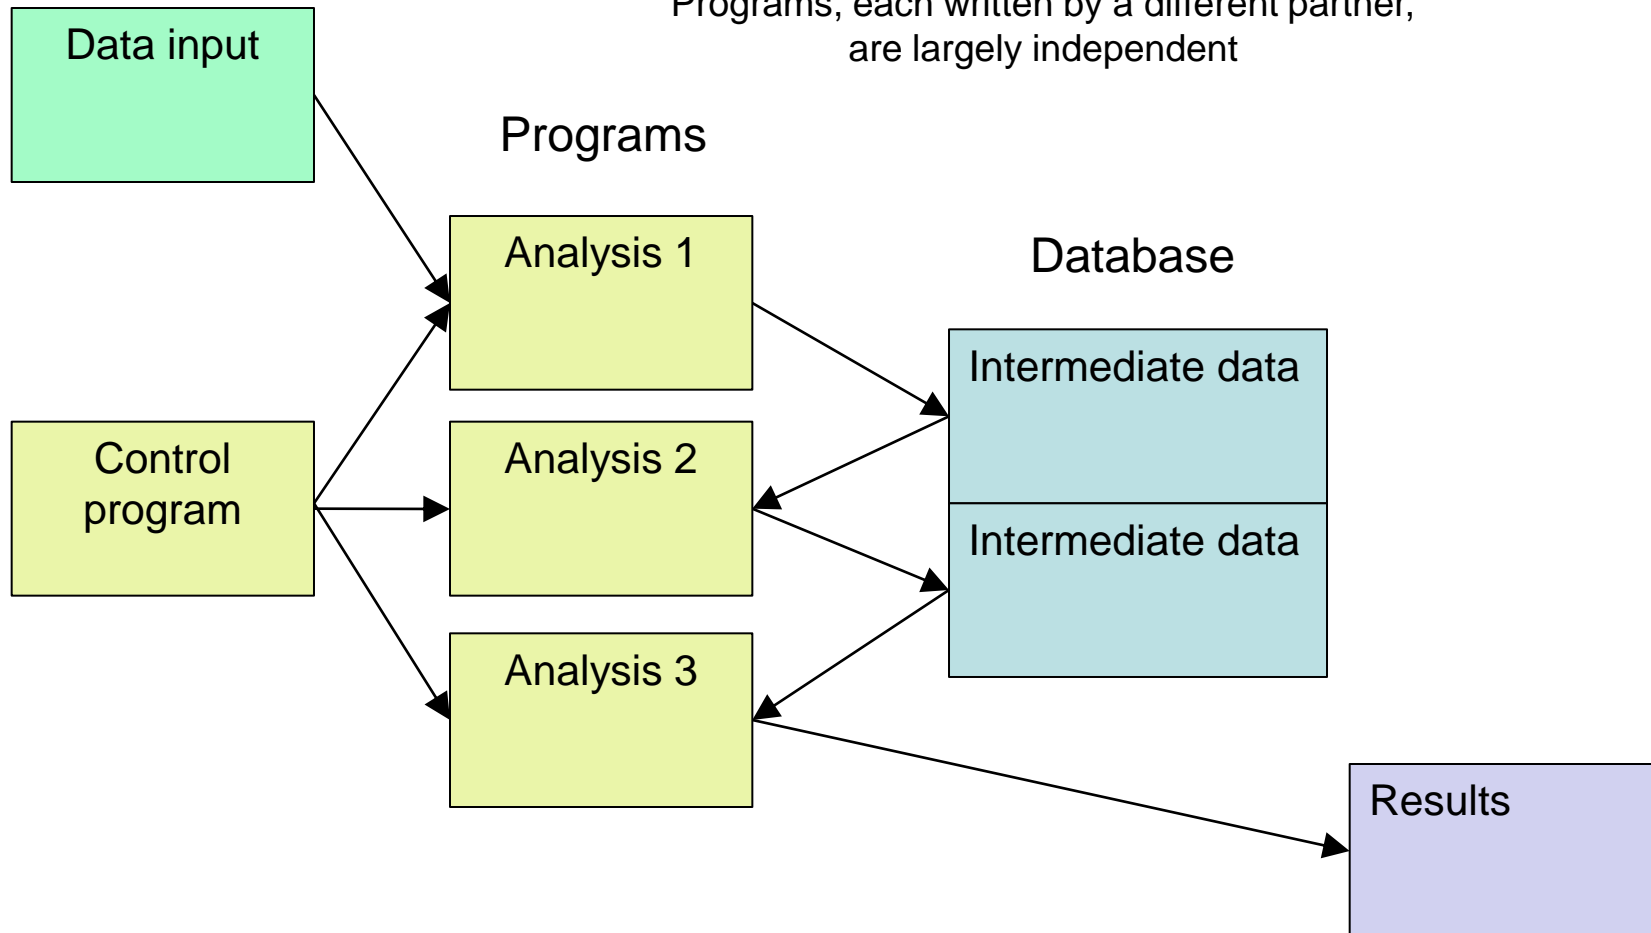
Programs, each written by a different partner, are largely independent

Data input

Programs

Analysis 1

Database

Intermediate data

Control program

Analysis 2

Intermediate data

Analysis 3

Results